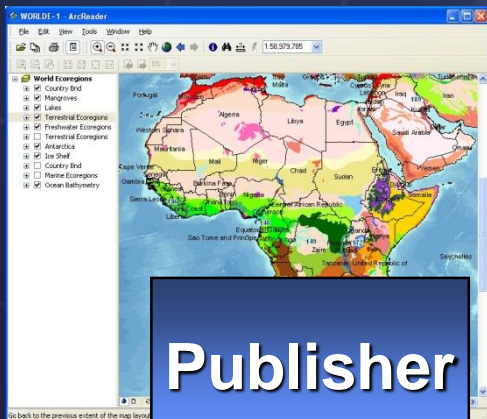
WORLDE-1 - ArcReader

File Edit View Tools Window Help

1:58,979,785

World Ecoregions
Country Bnd
Mangroves
Lakes
Terrestrial Ecoregions
Freshwater Ecoregions
Terrestrial Ecoregions
Antarctica
Ice Shelf
Country Bnd
Marine Ecoregions
Ocean Bathymetry

Portugal
Algeria
Libya
Egypt
Western Sahara
Saudi Arabia
Iraq
Mauritania
Mali
Niger
Chad
Sudan
Cape Verde
Gambia
Burkina Faso
Sierra Leone
Liberia
Central African Republic
Somalia
Equatorial Guinea
Sao Tome and Principe
Zaire
Tanzania, United Republic of
Seychelles

Go back to the previous extent of the map layout

Publisher